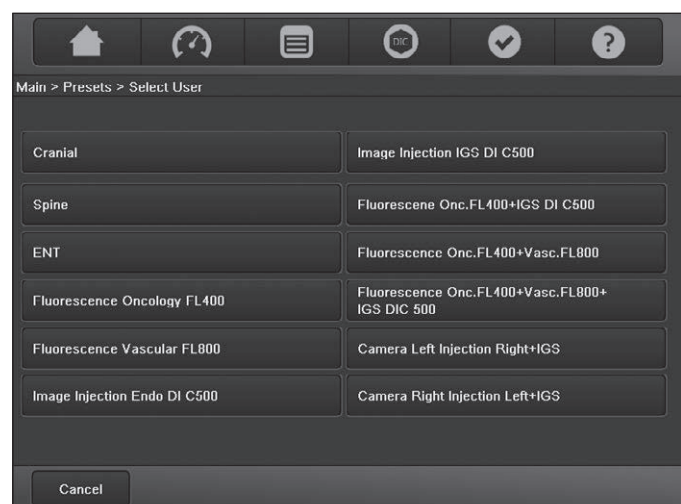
DIC

Main > Presets > Select User

Cranial

Spine

ENT

Fluorescence Oncology FL400

Fluorescence Vascular FL800

Image Injection Endo DI C500

Image Injection IGS DI C500

Fluorescene Onc.FL400+IGS DI C500

Fluorescence Onc.FL400+Vasc.FL800

Fluorescence Onc.FL400+Vasc.FL800+ IGS DIC 500

Camera Left Injection Right+IGS

Camera Right Injection Left+IGS

Cancel